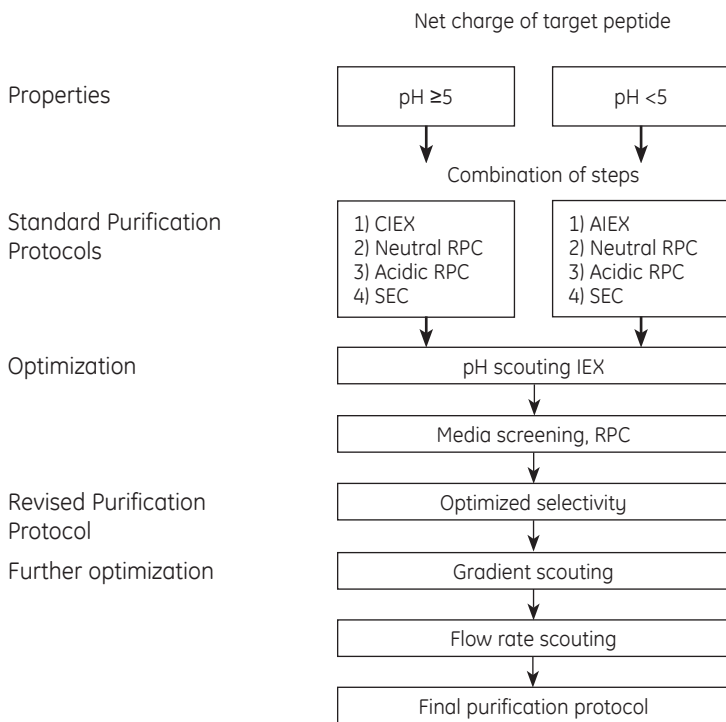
Net charge of target peptide

Properties

pH ≥5

pH <5

Combination of steps

Standard Purification Protocols

1) CIEX
2) Neutral RPC
3) Acidic RPC
4) SEC

1) AIEX
2) Neutral RPC
3) Acidic RPC
4) SEC

Optimization

pH scouting IEX

Media screening, RPC

Revised Purification Protocol

Optimized selectivity

Further optimization

Gradient scouting

Flow rate scouting

Final purification protocol